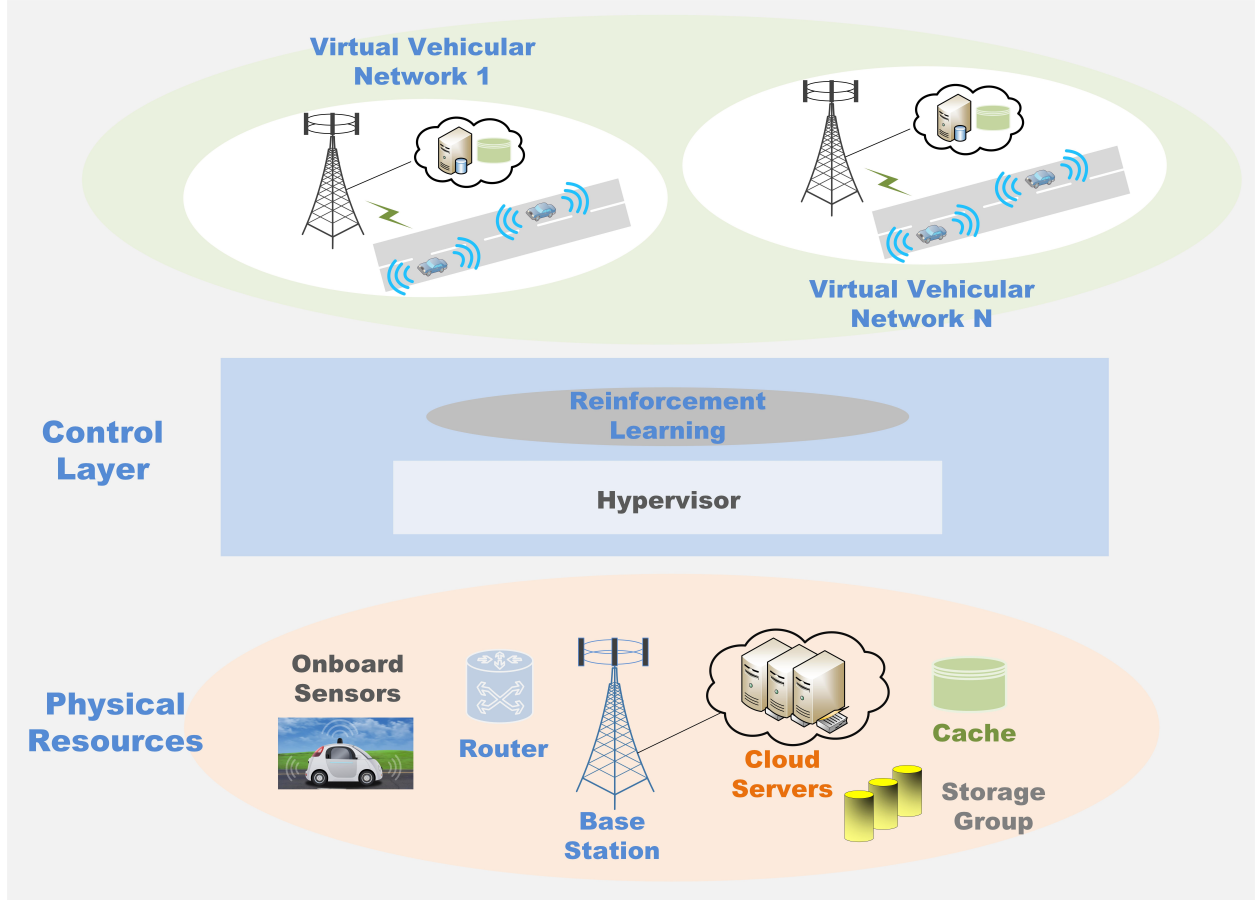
Virtual Vehicular Network 1

Virtual Vehicular Network N

Control Layer

Reinforcement Learning

Hypervisor

Physical Resources

Onboard Sensors

Router

Base Station

Cloud Servers

Cache

Storage Group